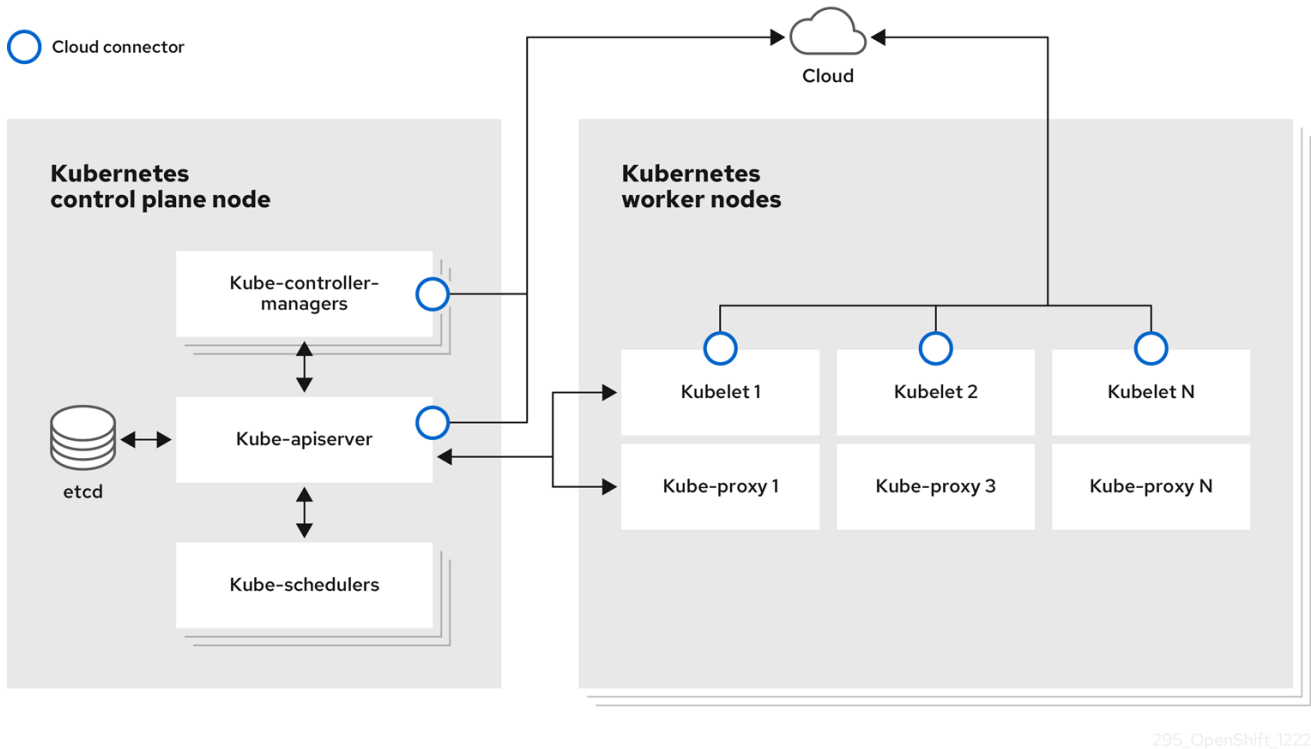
Cloud connector

Cloud

Kubernetes control plane node

Kube-controller-managers

etcd

Kube-apiserver

Kube-schedulers

Kubernetes worker nodes

Kubelet 1

Kubelet 2

Kubelet N

Kube-proxy 1

Kube-proxy 3

Kube-proxy N

295_OpenShift_1222